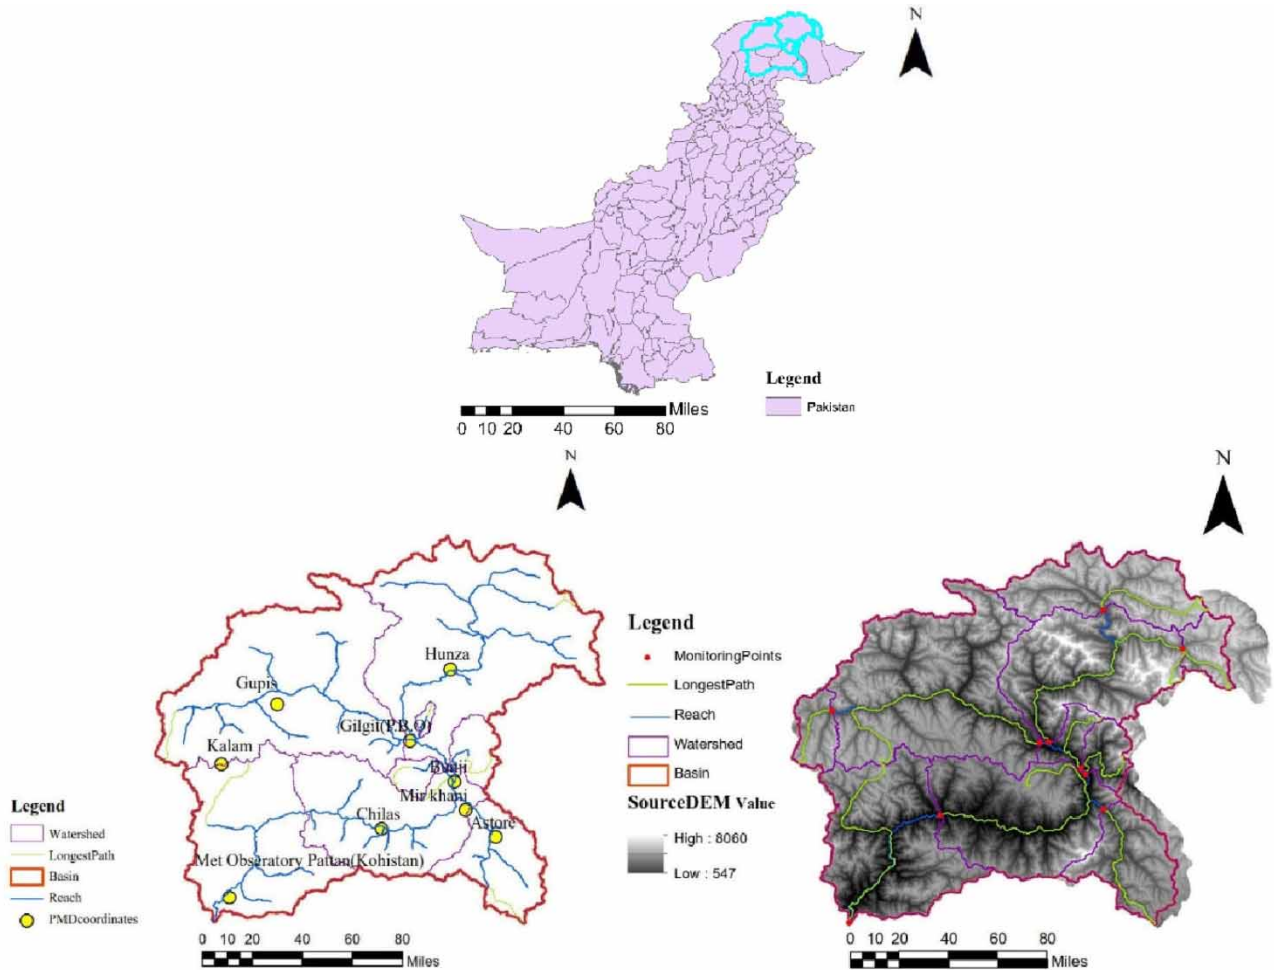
N

Legend
Pakistan

Miles
0 10 20 40 60 80

N

N

Hunza
Gupis
Gilgil(P.B.O)
Kalam
Bunji
Mir khani
Chilas
Astore
Met Obseratory Pattan(Kohistan)

Legend
Watershed
LongestPath
Basin
Reach
PMDcoordinates

0 10 20 40 60 80
Miles

Legend
MonitoringPoints
LongestPath
Reach
Watershed
Basin
SourceDEM Value
High : 8060
Low : 547

0 10 20 40 60 80
Miles